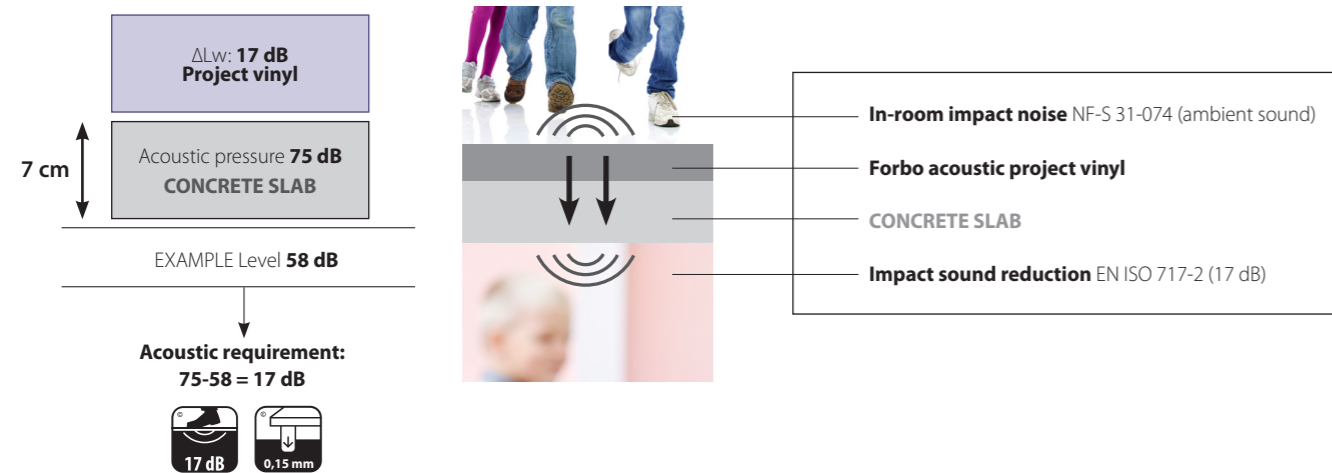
ΔLw: **17 dB**
**Project vinyl**

Acoustic pressure **75 dB**
**CONCRETE SLAB**

7 cm

EXAMPLE Level **58 dB**

**Acoustic requirement:**
**75-58 = 17 dB**

17 dB

0,15 mm

**In-room impact noise** NF-S 31-074 (ambient sound)

**Forbo acoustic project vinyl**

**CONCRETE SLAB**

**Impact sound reduction** EN ISO 717-2 (17 dB)